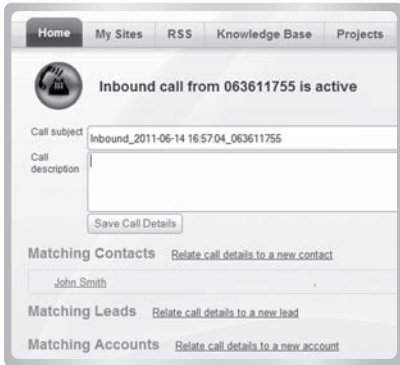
Home My Sites RSS Knowledge Base Projects

Inbound call from 063611755 is active

Call subject Inbound_2011-06-14 16:57:04_063611755

Call description

Save Call Details

Matching Contacts Relate call details to a new contact

John Smith

Matching Leads Relate call details to a new lead

Matching Accounts Relate call details to a new account